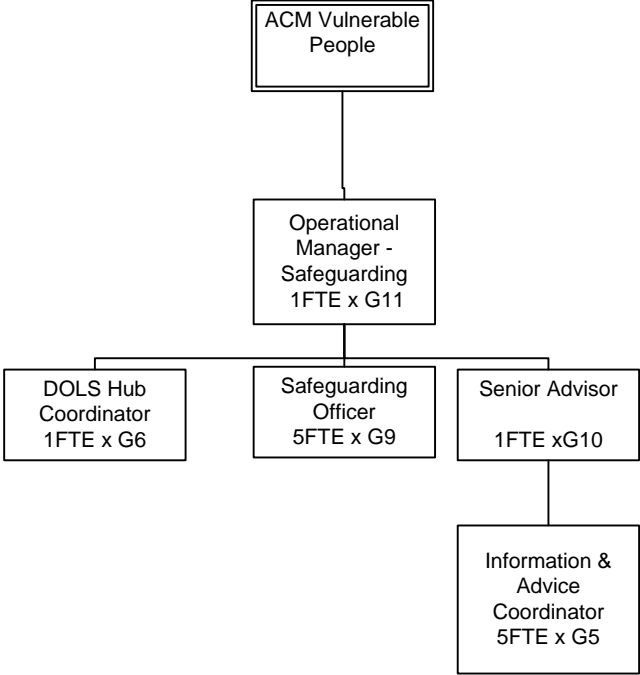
ACM Vulnerable People

Operational Manager - Safeguarding
1FTE x G11

DOLS Hub Coordinator
1FTE x G6

Safeguarding Officer
5FTE x G9

Senior Advisor

1FTE xG10

Information & Advice Coordinator
5FTE x G5